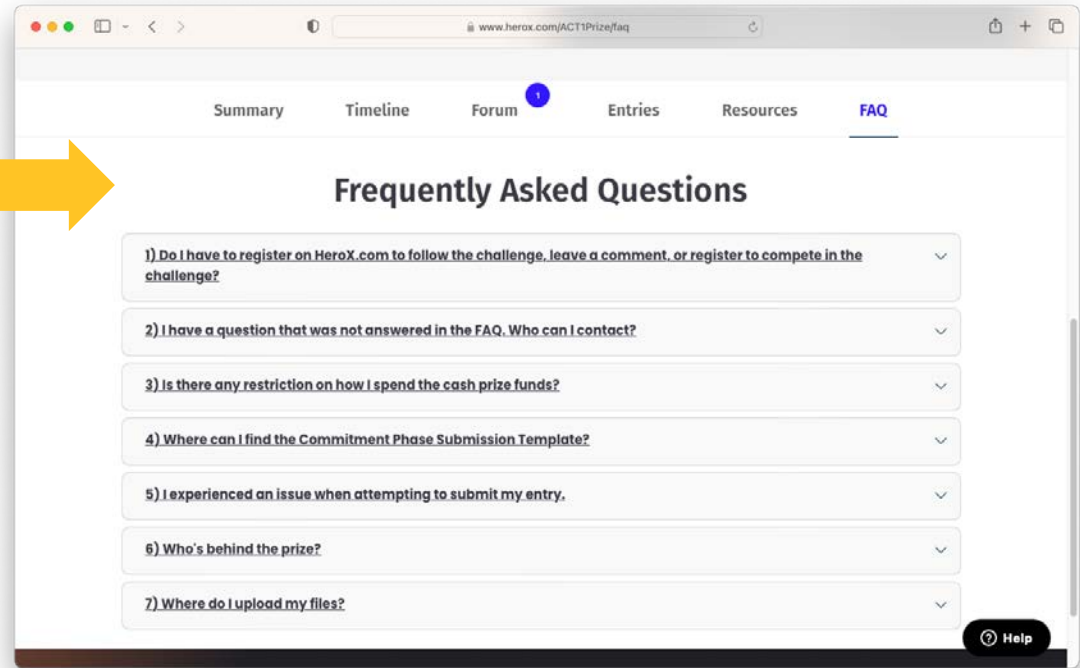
www.herox.com/ACT1Prize/faq

Summary Timeline Forum 1 Entries Resources FAQ

Frequently Asked Questions

1) Do I have to register on HeroX.com to follow the challenge, leave a comment, or register to compete in the challenge?

2) I have a question that was not answered in the FAQ. Who can I contact?

3) Is there any restriction on how I spend the cash prize funds?

4) Where can I find the Commitment Phase Submission Template?

5) I experienced an issue when attempting to submit my entry.

6) Who's behind the prize?

7) Where do I upload my files?

Help